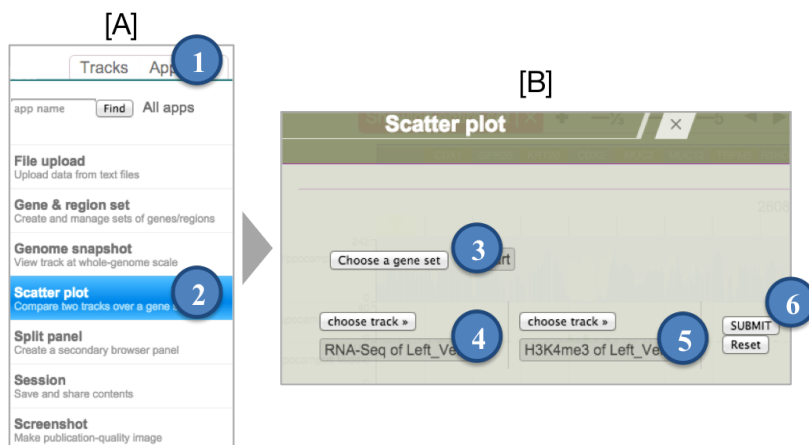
[A]

Tracks App

1

app name Find All apps

File upload
Upload data from text files

Gene & region set
Create and manage sets of genes/regions

Genome snapshot
View track at whole-genome scale

Scatter plot
Compare two tracks over a gene

2

Split panel
Create a secondary browser panel

Session
Save and share contents

Screenshot
Make publication-quality image

[B]

Scatter plot

×

Choose a gene set

3

choose track »

RNA-Seq of Left_Ve

4

choose track »

H3K4me3 of Left_Ve

5

SUBMIT

Reset

6